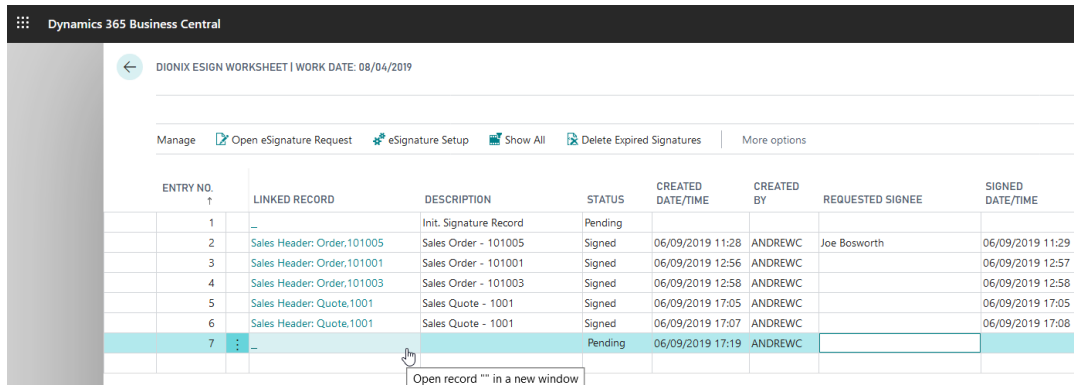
Dynamics 365 Business Central

DIONIX ESIGN WORKSHEET | WORK DATE: 08/04/2019

Manage | Open eSignature Request | eSignature Setup | Show All | Delete Expired Signatures | More options

| ENTRY NO. ↑ | LINKED RECORD | DESCRIPTION | STATUS | CREATED DATE/TIME | CREATED BY | REQUESTED SIGNEE | SIGNED DATE/TIME |
|---|---|---|---|---|---|---|---|
| 1 | _ | Init. Signature Record | Pending | | | | |
| 2 | Sales Header: Order,101005 | Sales Order - 101005 | Signed | 06/09/2019 11:28 | ANDREWC | Joe Bosworth | 06/09/2019 11:29 |
| 3 | Sales Header: Order,101001 | Sales Order - 101001 | Signed | 06/09/2019 12:56 | ANDREWC | | 06/09/2019 12:57 |
| 4 | Sales Header: Order,101003 | Sales Order - 101003 | Signed | 06/09/2019 12:58 | ANDREWC | | 06/09/2019 12:58 |
| 5 | Sales Header: Quote,1001 | Sales Quote - 1001 | Signed | 06/09/2019 17:05 | ANDREWC | | 06/09/2019 17:05 |
| 6 | Sales Header: Quote,1001 | Sales Quote - 1001 | Signed | 06/09/2019 17:07 | ANDREWC | | 06/09/2019 17:08 |
| 7 | _ | | Pending | 06/09/2019 17:19 | ANDREWC | | |

Open record "" in a new window